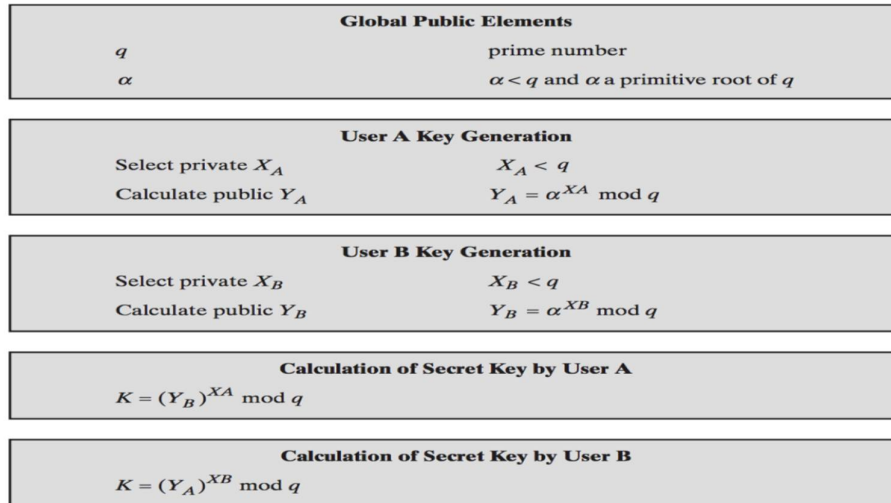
**Global Public Elements**

$q$ prime number

$\alpha$ $\alpha < q$ and $\alpha$ a primitive root of $q$

**User A Key Generation**

Select private $X_A$ $X_A < q$

Calculate public $Y_A$ $Y_A = \alpha^{XA} \bmod q$

**User B Key Generation**

Select private $X_B$ $X_B < q$

Calculate public $Y_B$ $Y_B = \alpha^{XB} \bmod q$

**Calculation of Secret Key by User A**

$K = (Y_B)^{XA} \bmod q$

**Calculation of Secret Key by User B**

$K = (Y_A)^{XB} \bmod q$